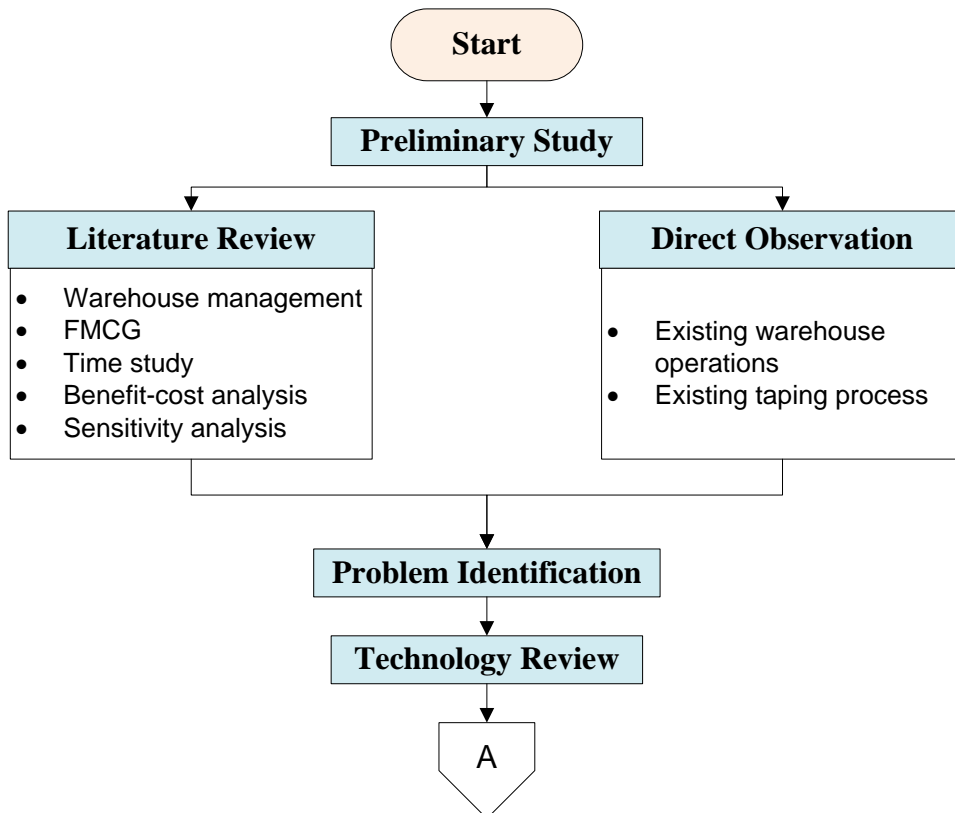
Start

Preliminary Study

Literature Review

- Warehouse management
- FMCG
- Time study
- Benefit-cost analysis
- Sensitivity analysis

Direct Observation

- Existing warehouse operations
- Existing taping process

Problem Identification

Technology Review

A